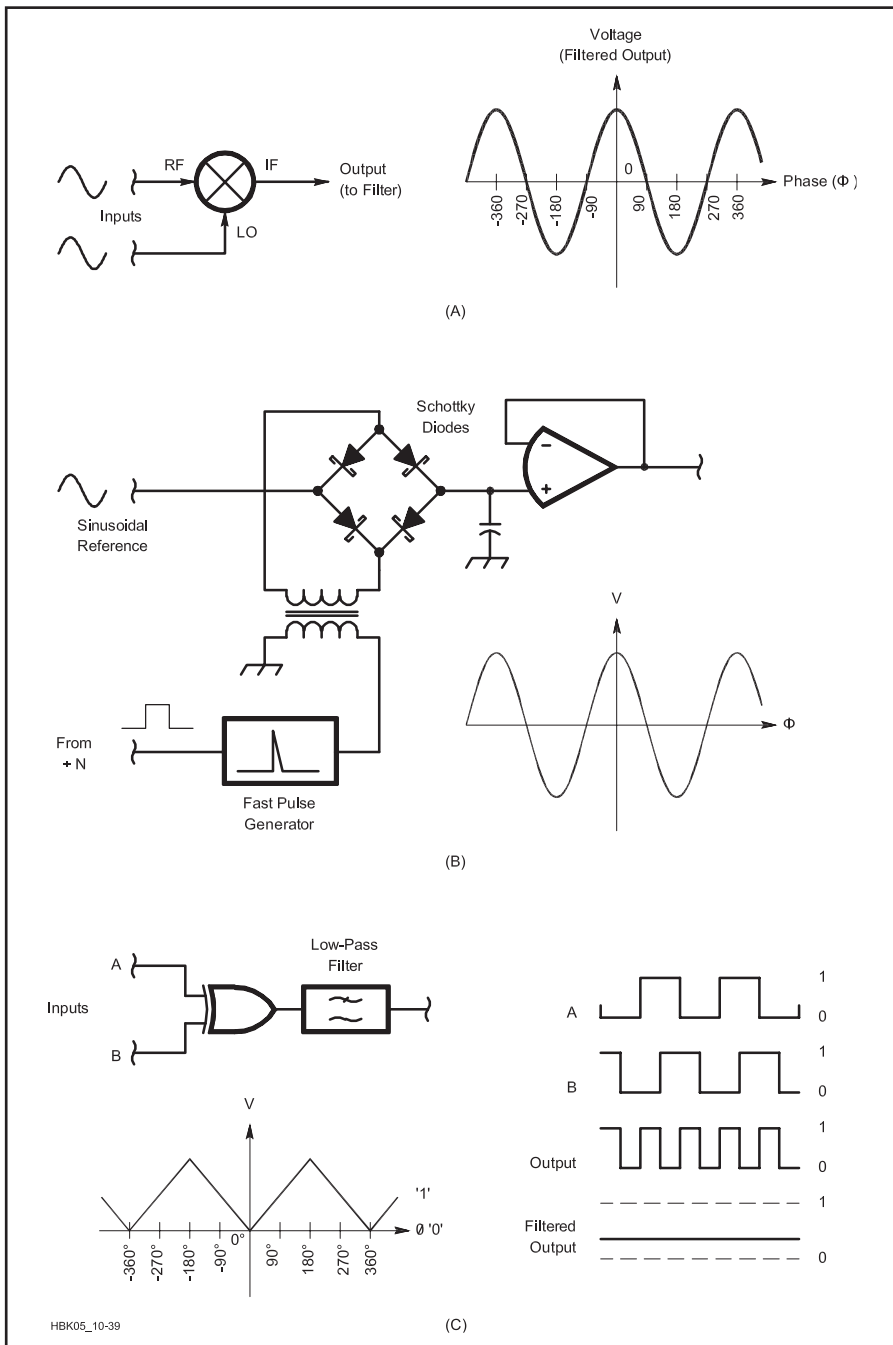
Voltage
(Filtered Output)

RF
IF
Output
(to Filter)
Inputs
LO

0
Phase (Φ )
-360
-270
-180
-90
90
180
270
360

(A)

Schottky
Diodes

Sinusoidal
Reference

-
+

V

Φ

From
÷ N

Fast Pulse
Generator

(B)

Low-Pass
Filter
A
Inputs
B

1
A
0
1
B
0
1
Output
0
1
Filtered
Output
0

V

'1'
Ø '0'
0°
-360°
-270°
-180°
-90°
90°
180°
270°
360°

HBK05_10-39

(C)